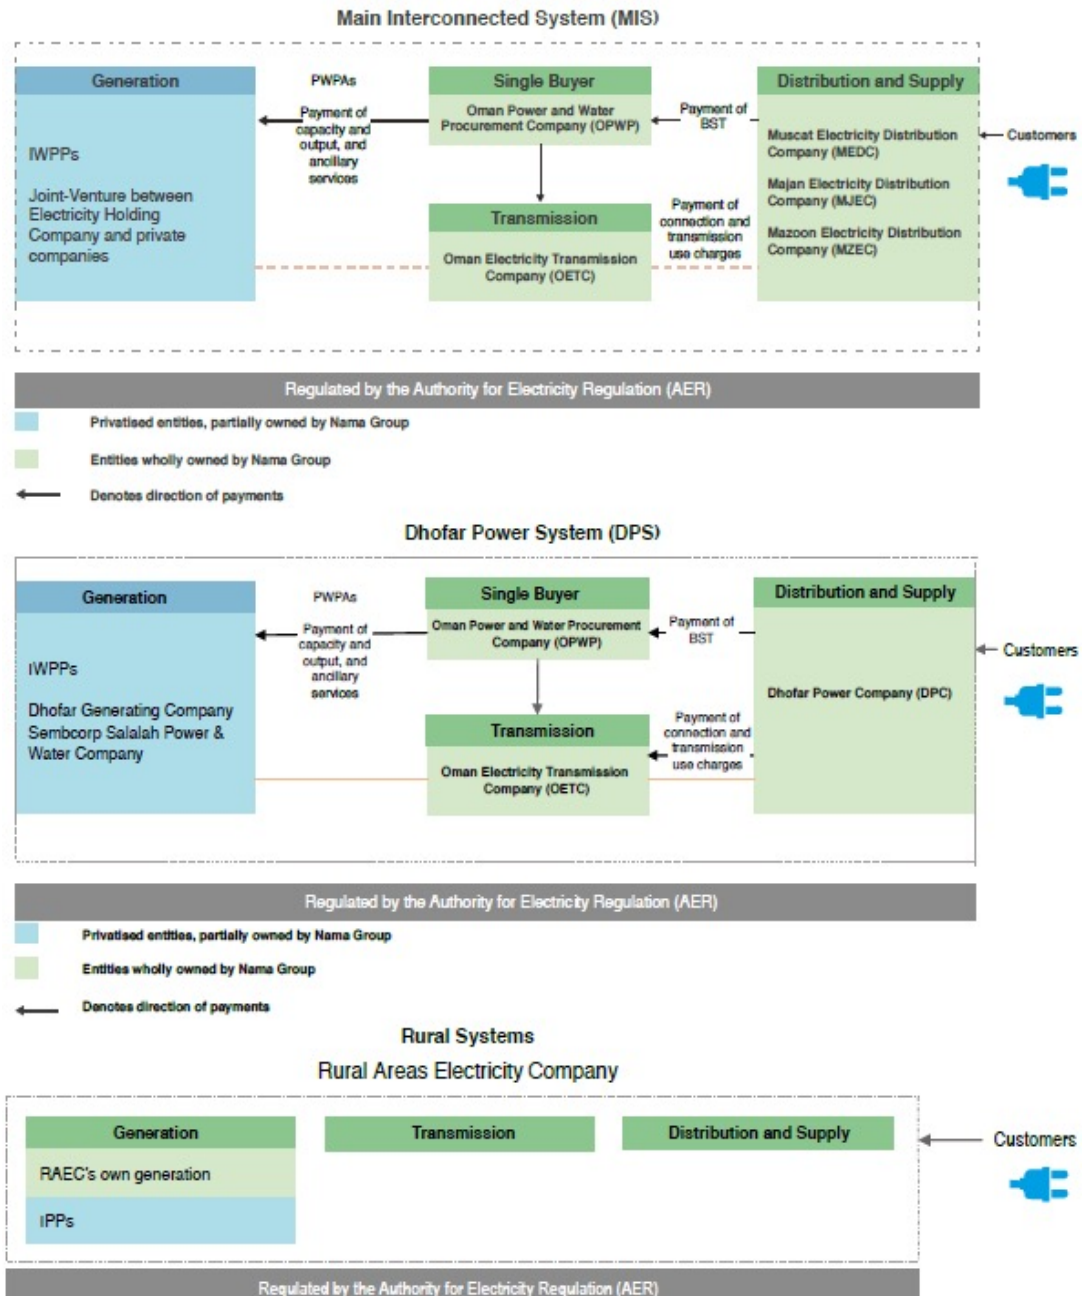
Main Interconnected System (MIS)

Generation

IWPPs

Joint-Venture between Electricity Holding Company and private companies

PWPAs

Payment of capacity and output, and ancillary services

Single Buyer

Oman Power and Water Procurement Company (OPWP)

Payment of BST

Transmission

Oman Electricity Transmission Company (OETC)

Payment of connection and transmission use charges

Distribution and Supply

Muscat Electricity Distribution Company (MEDC)

Majan Electricity Distribution Company (MJEC)

Mazoon Electricity Distribution Company (MZEC)

Customers

Regulated by the Authority for Electricity Regulation (AER)

Privatised entities, partially owned by Nama Group

Entities wholly owned by Nama Group

Denotes direction of payments

Dhofar Power System (DPS)

Generation

IWPPs

Dhofar Generating Company
Sembcorp Salalah Power & Water Company

PWPAs

Payment of capacity and output, and ancillary services

Single Buyer

Oman Power and Water Procurement Company (OPWP)

Payment of BST

Transmission

Oman Electricity Transmission Company (OETC)

Payment of connection and transmission use charges

Distribution and Supply

Dhofar Power Company (DPC)

Customers

Regulated by the Authority for Electricity Regulation (AER)

Privatised entities, partially owned by Nama Group

Entities wholly owned by Nama Group

Denotes direction of payments

Rural Systems

Rural Areas Electricity Company

Generation

RAEC's own generation

IPPs

Transmission

Distribution and Supply

Customers

Regulated by the Authority for Electricity Regulation (AER)